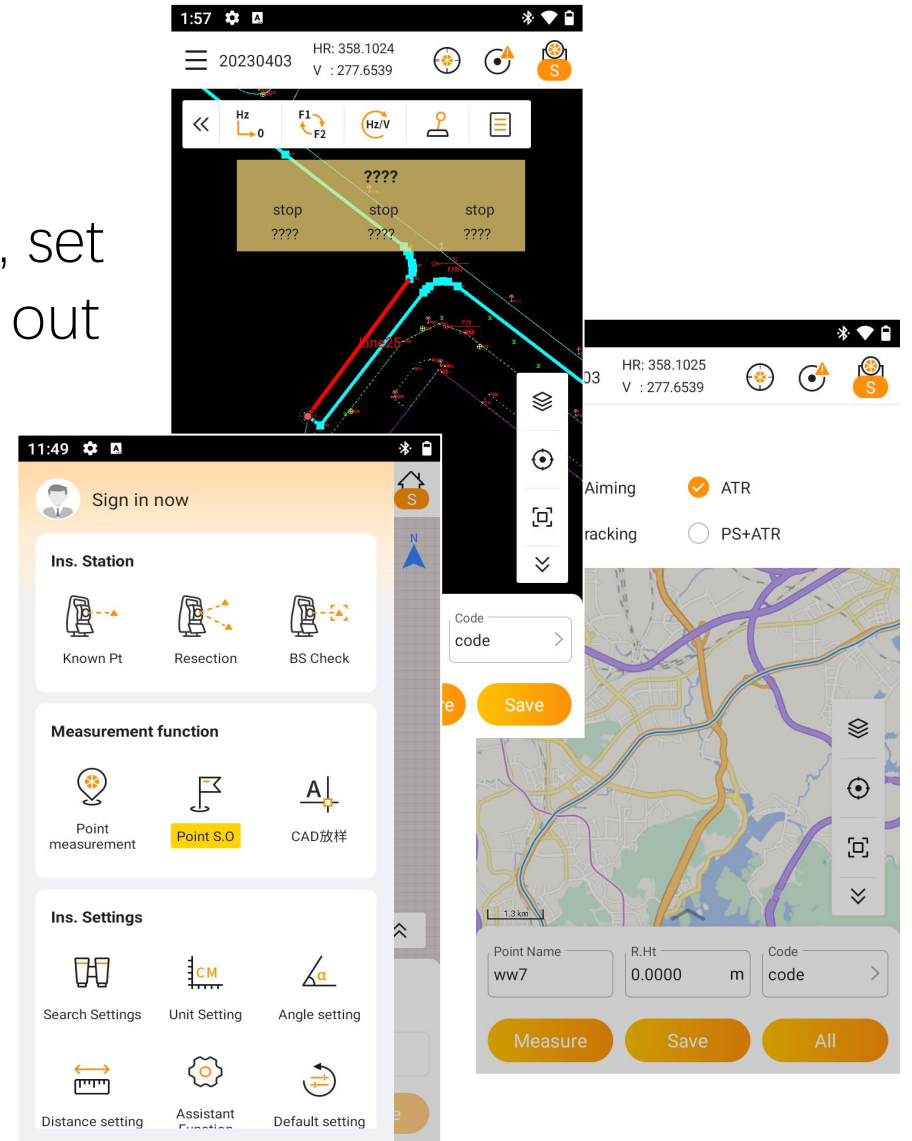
, set
out

1:57

20230403 HR: 358.1024
V : 277.6539

S

Hz
0

F1
F2

Hz/V

????
stop stop stop
???? ???? ????

Line25

HR: 358.1025
V : 277.6539

S

Aiming
ATR
racking
PS+ATR

Code
code

Save

1.3 km

Point Name
ww7

R.Ht
0.0000 m

Code
code

Measure
Save
All

11:49

Sign in now

S

N

Ins. Station

Known Pt
Resection
BS Check

Measurement function

Point measurement
Point S.O
CAD放样

Ins. Settings

Search Settings
Unit Setting
Angle setting

Distance setting
Assistant Function
Default setting